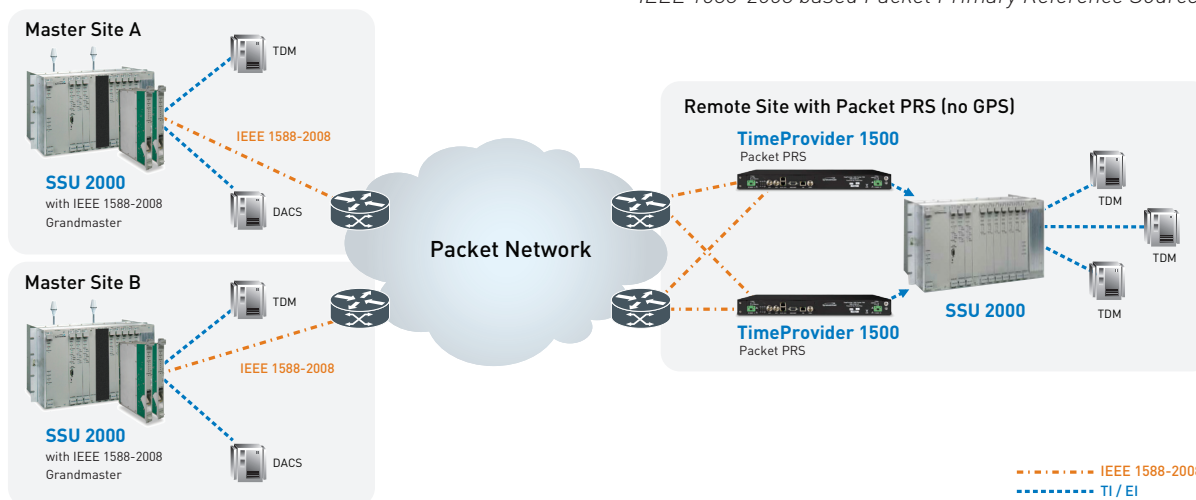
IEEE 1588-2008 based Packet Primary Reference Source

Master Site A

TDM

IEEE 1588-2008

SSU 2000
with IEEE 1588-2008 Grandmaster

DACS

Master Site B

TDM

IEEE 1588-2008

SSU 2000
with IEEE 1588-2008 Grandmaster

DACS

Packet Network

Remote Site with Packet PRS (no GPS)

TimeProvider 1500
Packet PRS

TimeProvider 1500
Packet PRS

SSU 2000

TDM

TDM

TDM

IEEE 1588-2008

TI / EI